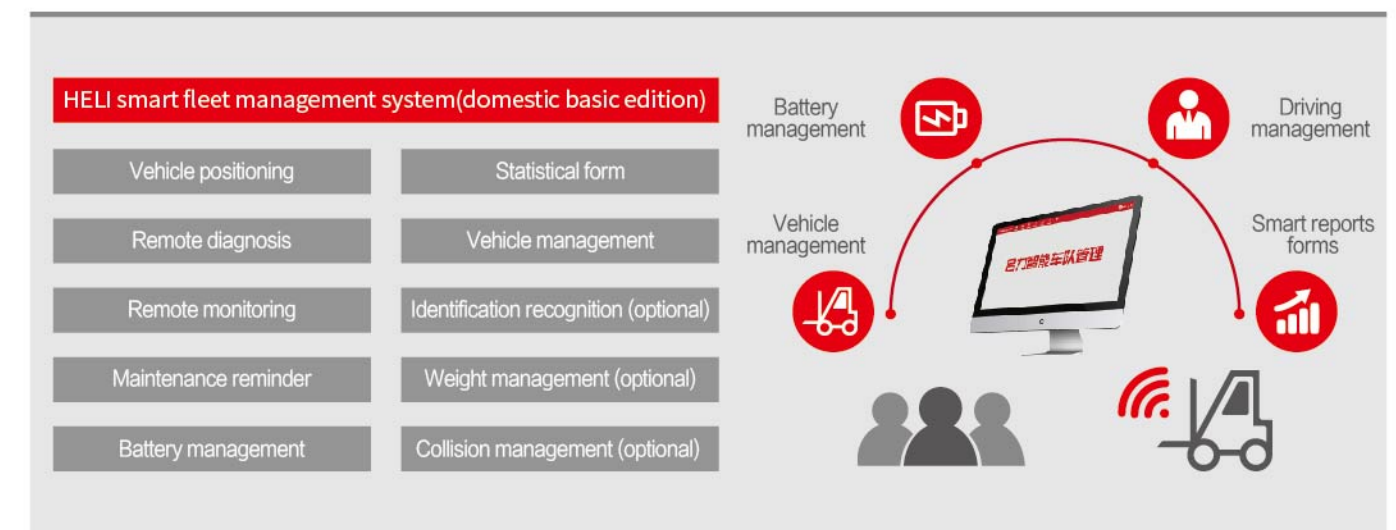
HELI smart fleet management system(domestic basic edition)

Vehicle positioning

Statistical form

Remote diagnosis

Vehicle management

Remote monitoring

Identification recognition (optional)

Maintenance reminder

Weight management (optional)

Battery management

Collision management (optional)

Battery management

Driving management

Vehicle management

Smart reports forms

合力智慧车队管理